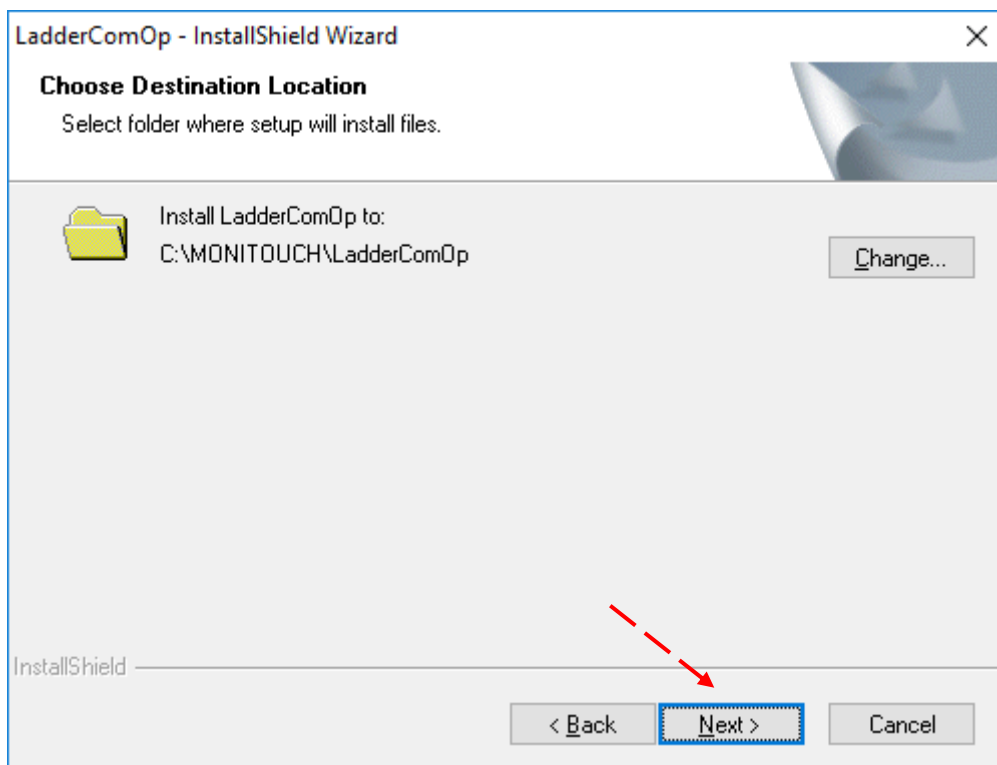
LadderComOp - InstallShield Wizard

Choose Destination Location

Select folder where setup will install files.

Install LadderComOp to:
C:\MONITOUCH\LadderComOp

Change...

InstallShield

< Back

Next >

Cancel